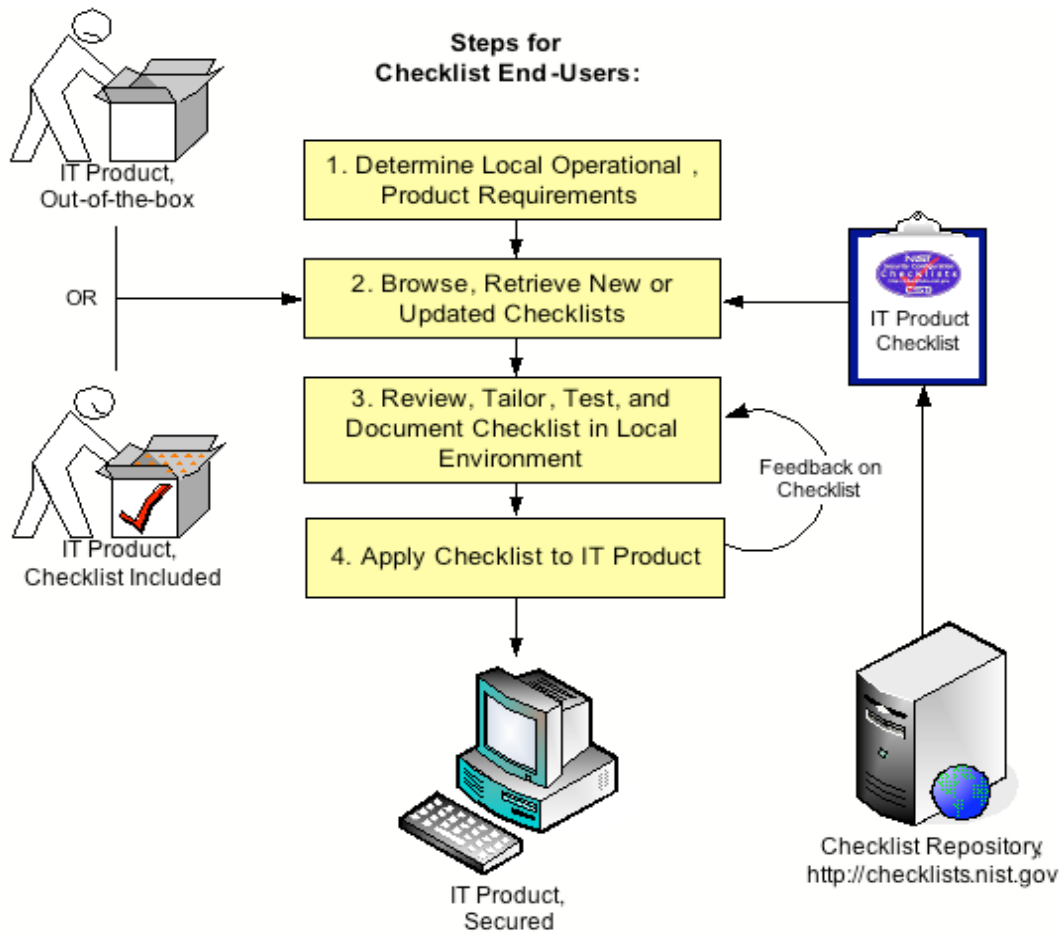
Steps for Checklist End-Users:

IT Product, Out-of-the-box

OR

IT Product, Checklist Included

1. Determine Local Operational , Product Requirements

2. Browse, Retrieve New or Updated Checklists

3. Review, Tailor, Test, and Document Checklist in Local Environment

4. Apply Checklist to IT Product

Feedback on Checklist

NIST Checklists

IT Product Checklist

IT Product, Secured

Checklist Repository, http://checklists.nist.gov